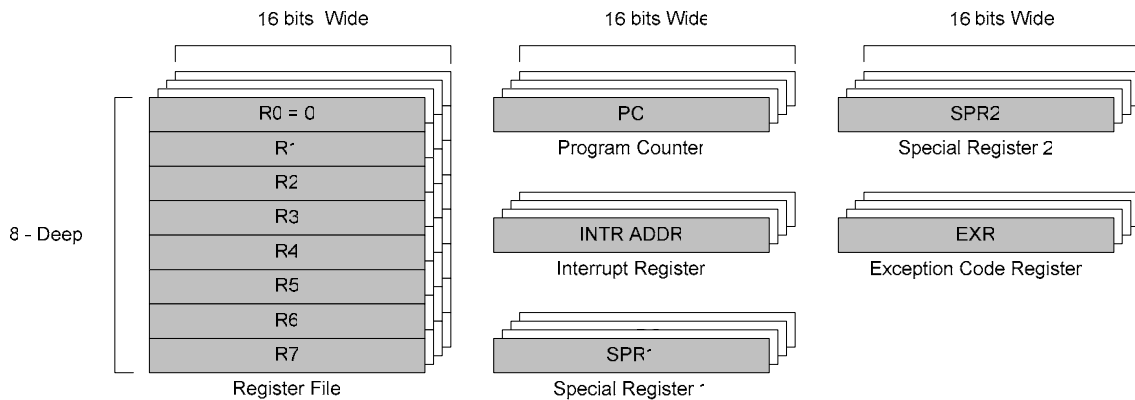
16 bits Wide

16 bits Wide

16 bits Wide

8 - Deep

R0 = 0

R1

R2

R3

R4

R5

R6

R7

Register File

PC

Program Counter

INTR ADDR

Interrupt Register

SPR1

Special Register 1

SPR2

Special Register 2

EXR

Exception Code Register